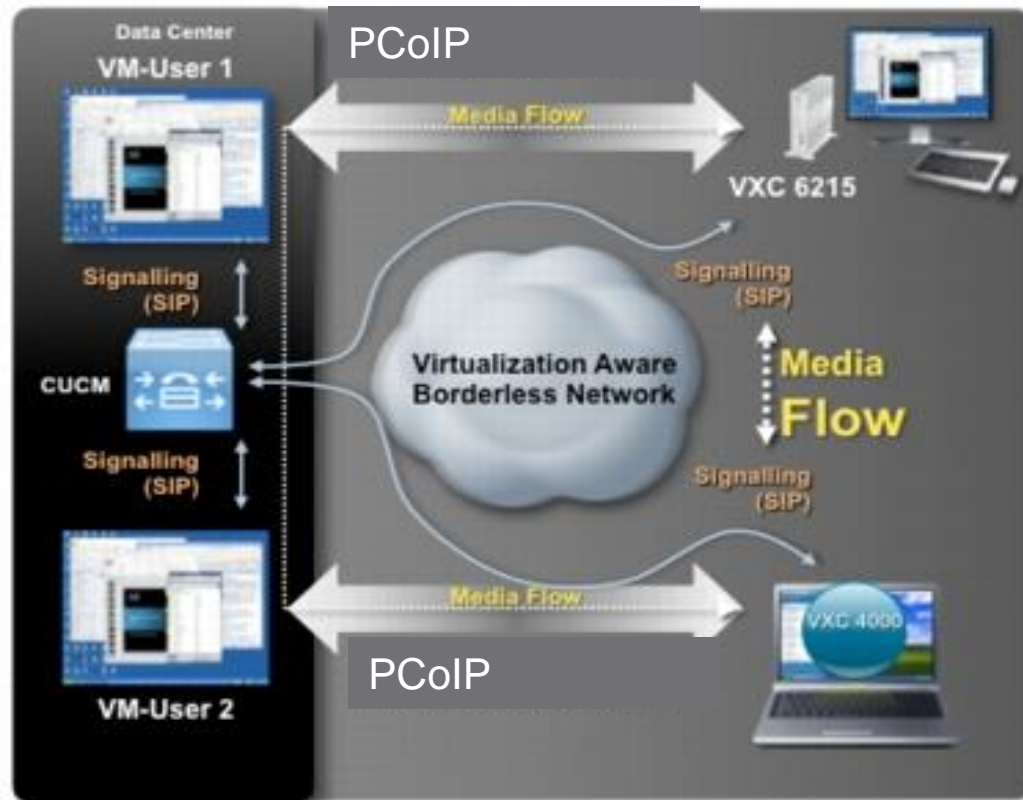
Data Center

VM-User 1

PCoIP

Media Flow

VXC 6215

Signalling (SIP)

Signalling (SIP)

CUCM

Virtualization Aware Borderless Network

Media Flow

Signalling (SIP)

Signalling (SIP)

Media Flow

VXC 4000

PCoIP

VM-User 2